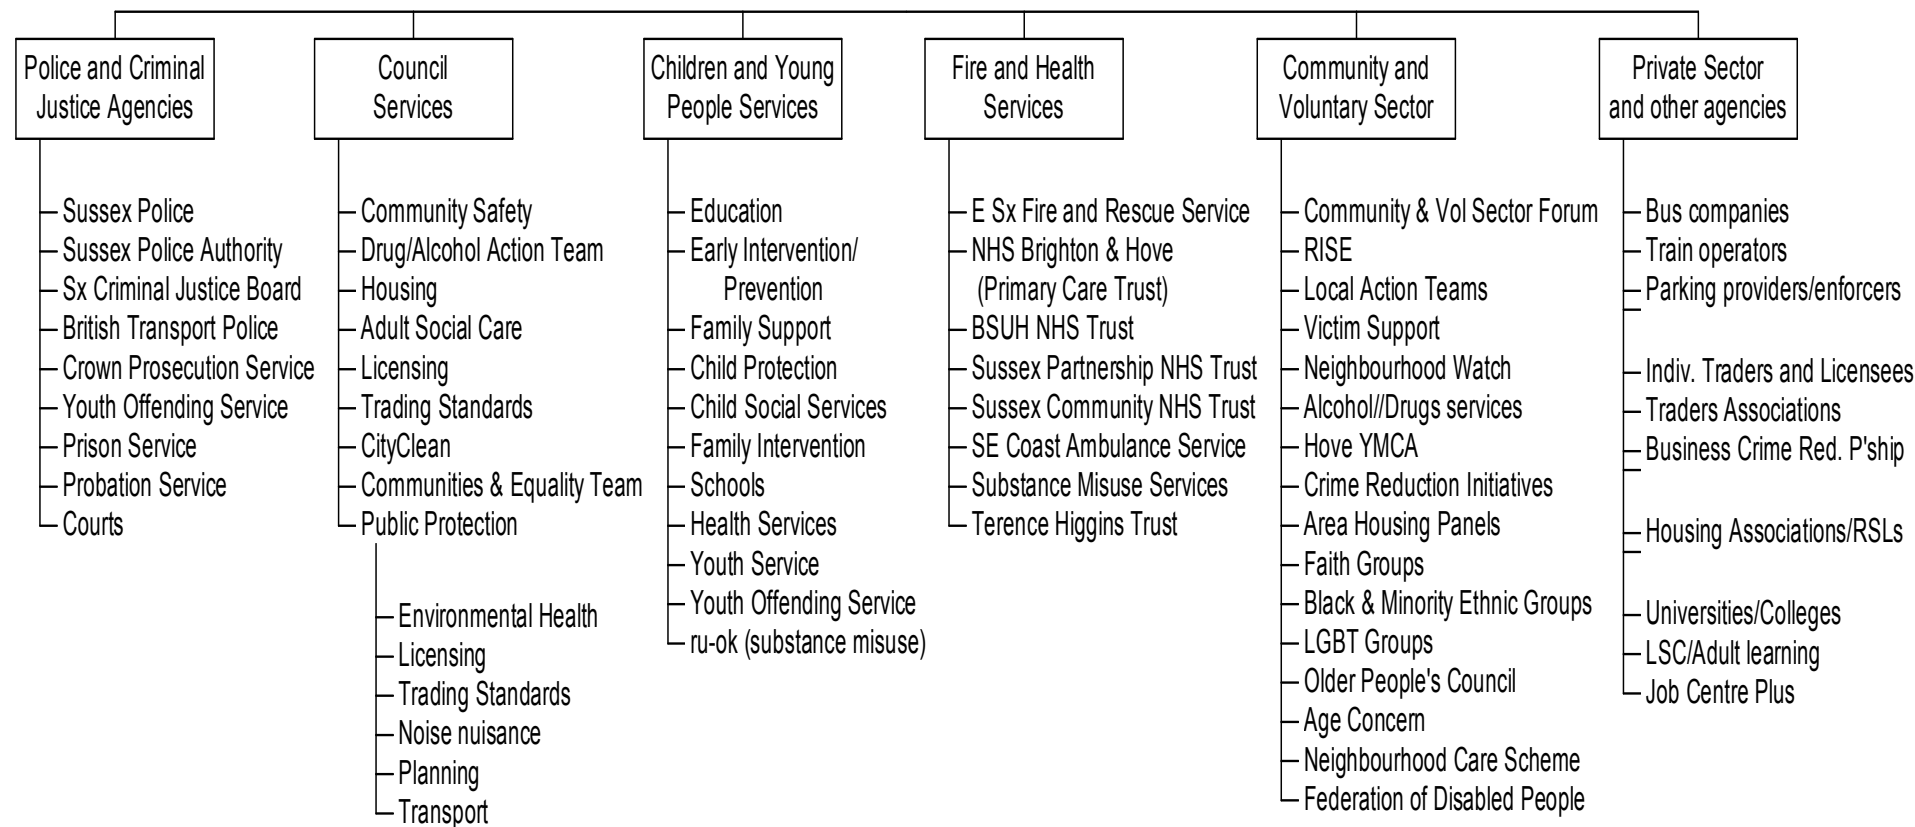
Police and Criminal Justice Agencies

Sussex Police
Sussex Police Authority
Sx Criminal Justice Board
British Transport Police
Crown Prosecution Service
Youth Offending Service
Prison Service
Probation Service
Courts

Council Services

Community Safety
Drug/Alcohol Action Team
Housing
Adult Social Care
Licensing
Trading Standards
CityClean
Communities & Equality Team
Public Protection

Environmental Health
Licensing
Trading Standards
Noise nuisance
Planning
Transport

Children and Young People Services

Education
Early Intervention/ Prevention
Family Support
Child Protection
Child Social Services
Family Intervention
Schools
Health Services
Youth Service
Youth Offending Service
ru-ok (substance misuse)

Fire and Health Services

E Sx Fire and Rescue Service
NHS Brighton & Hove (Primary Care Trust)
BSUH NHS Trust
Sussex Partnership NHS Trust
Sussex Community NHS Trust
SE Coast Ambulance Service
Substance Misuse Services
Terence Higgins Trust

Community and Voluntary Sector

Community & Vol Sector Forum
RISE
Local Action Teams
Victim Support
Neighbourhood Watch
Alcohol//Drugs services
Hove YMCA
Crime Reduction Initiatives
Area Housing Panels
Faith Groups
Black & Minority Ethnic Groups
LGBT Groups
Older People's Council
Age Concern
Neighbourhood Care Scheme
Federation of Disabled People

Private Sector and other agencies

Bus companies
Train operators
Parking providers/enforcers
Indiv. Traders and Licensees
Traders Associations
Business Crime Red. P'ship
Housing Associations/RSLs
Universities/Colleges
LSC/Adult learning
Job Centre Plus